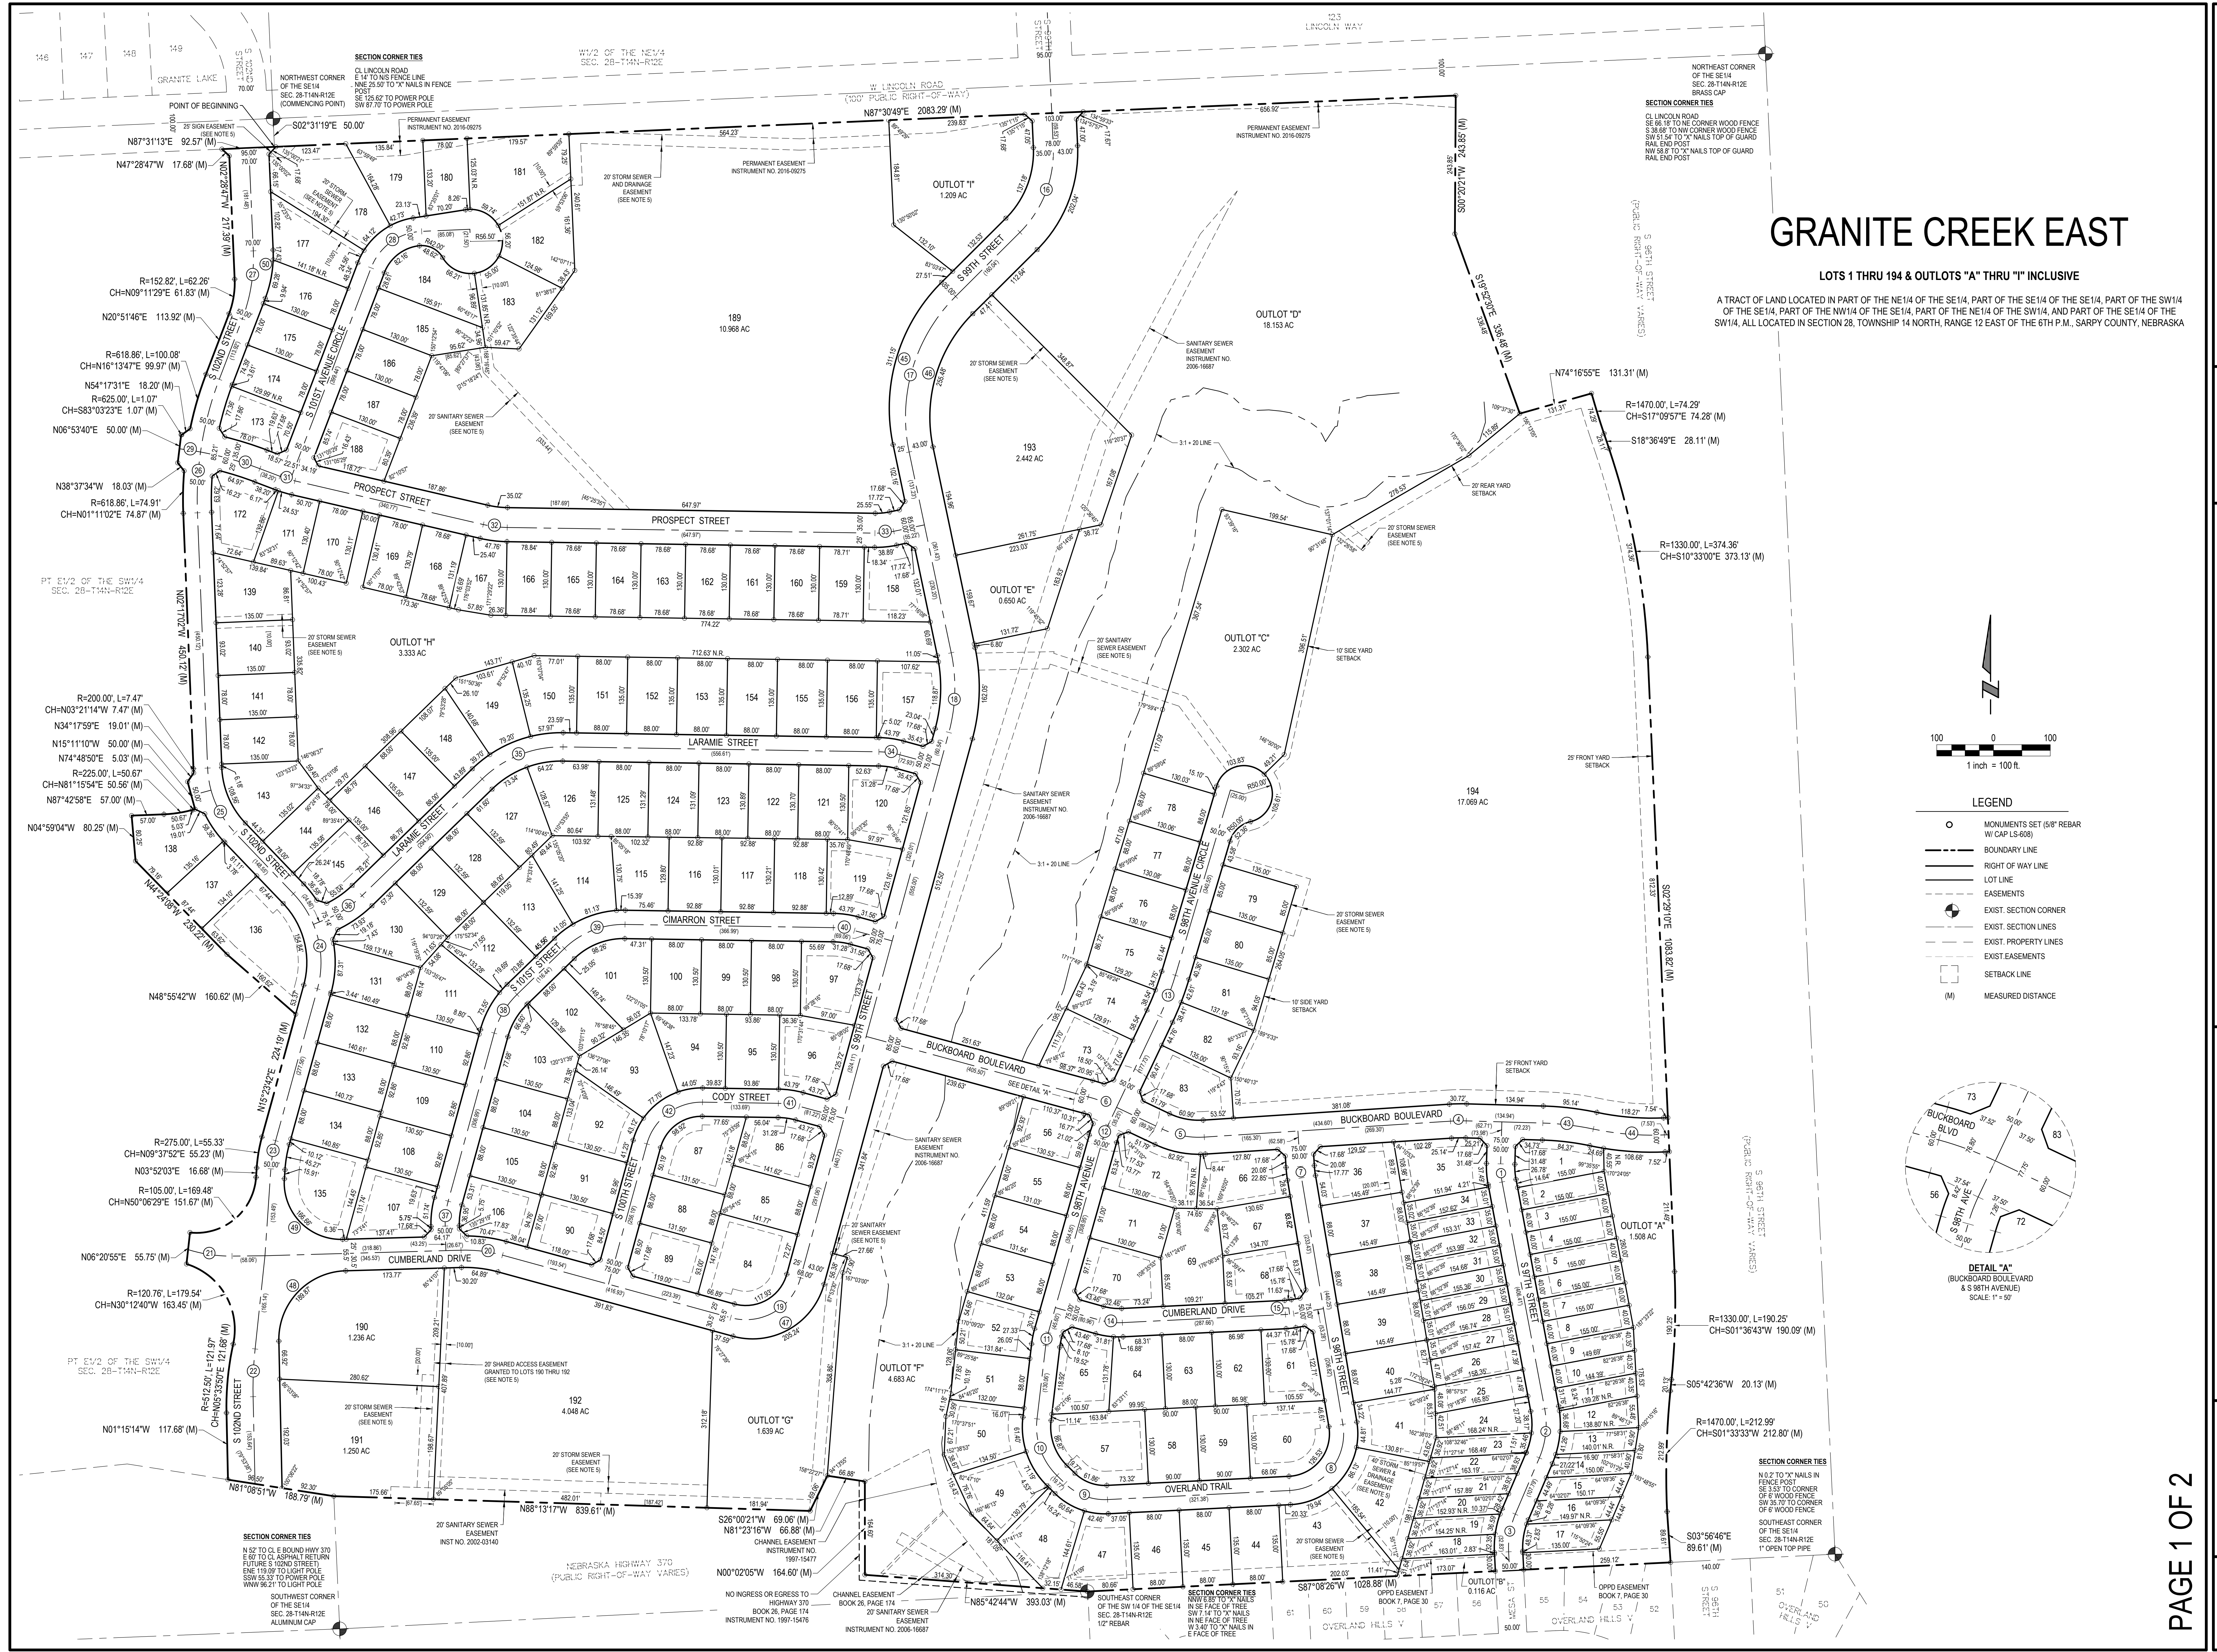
GRANITE CREEK EAST

LOTS 1 THRU 194 & OUTLOTS "A" THRU "I" INCLUSIVE

A TRACT OF LAND LOCATED IN PART OF THE NE1/4 OF THE SE1/4, PART OF THE SE1/4 OF THE SE1/4, PART OF THE SW1/4 OF THE SE1/4, PART OF THE NW1/4 OF THE SE1/4, PART OF THE NE1/4 OF THE SW1/4, AND PART OF THE SE1/4 OF THE SW1/4, ALL LOCATED IN SECTION 28, TOWNSHIP 14 NORTH, RANGE 12 EAST OF THE 6TH P.M., SARPY COUNTY, NEBRASKA

SECTION CORNER TIES
CL LINCOLN ROAD
E 14' TO N/S FENCE LINE
NNE 25.50' TO "X" NAILS IN FENCE POST
SE 125.62' TO POWER POLE
SW 87.70' TO POWER POLE

NORTHWEST CORNER OF THE SE1/4 SEC. 28-T14N-R12E (COMMENCING POINT)

POINT OF BEGINNING

NORTHEAST CORNER OF THE SE1/4 SEC. 28-T14N-R12E BRASS CAP

SECTION CORNER TIES
CL LINCOLN ROAD
SE 66.18' TO NE CORNER WOOD FENCE
S 38.68' TO NW CORNER WOOD FENCE
SW 51.54' TO "X" NAILS TOP OF GUARD RAIL END POST
NW 58.8' TO "X" NAILS TOP OF GUARD RAIL END POST

W1/2 OF THE NE1/4 SEC. 28-T14N-R12E

W LINCOLN ROAD (100' PUBLIC RIGHT-OF-WAY)

123 LINCOLN WAY

GRANITE LAKE

N87°30'49"E 2083.29' (M)
S02°31'19"E 50.00'
N87°31'13"E 92.57' (M)
N47°28'47"W 17.68' (M)
N02°28'47"W 217.39 (M)
R=152.82', L=62.26' CH=N09°11'29"E 61.83' (M)
N20°51'46"E 113.92' (M)
R=618.86', L=100.08' CH=N16°13'47"E 99.97' (M)
N54°17'31"E 18.20' (M)
R=625.00', L=1.07' CH=S83°03'23"E 1.07' (M)
N06°53'40"E 50.00' (M)
N38°37'34"W 18.03' (M)
R=618.86', L=74.91' CH=N01°11'02"E 74.87' (M)
N02°17'02"W 450.12' (M)
R=200.00', L=7.47' CH=N03°21'14"W 7.47' (M)
N34°17'59"E 19.01' (M)
N15°11'10"W 50.00' (M)
N74°48'50"E 5.03' (M)
R=225.00', L=50.67' CH=N81°15'54"E 50.56' (M)
N87°42'58"E 57.00' (M)
N04°59'04"W 80.25' (M)
N44°24'06"W 230.22' (M)
N48°55'42"W 160.62' (M)
N15°23'42"E 224.19' (M)
R=275.00', L=55.33' CH=N09°37'52"E 55.23' (M)
N03°52'03"E 16.68' (M)
R=105.00', L=169.48' CH=N50°06'29"E 151.67' (M)
N06°20'55"E 55.75' (M)
R=120.76', L=179.54' CH=N30°12'40"W 163.45' (M)
R=512.50', L=121.97' CH=N05°33'50"E 121.68' (M)
N01°15'14"W 117.68' (M)
N81°08'51"W 188.79' (M)
N88°13'17"W 839.61' (M)
S26°00'21"W 69.06' (M)
N81°23'16"W 66.88' (M)
N00°02'05"W 164.60' (M)
N85°42'44"W 393.03' (M)
S87°08'26"W 1028.88' (M)
S03°56'46"E 89.61' (M)
R=1470.00', L=212.99' CH=S01°33'33"W 212.80' (M)
S05°42'36"W 20.13' (M)
R=1330.00', L=190.25' CH=S01°36'43"W 190.09' (M)
S02°29'10"E 1083.82' (M)
R=1330.00', L=374.36' CH=S10°33'00"E 373.13' (M)
S18°36'49"E 28.11' (M)
R=1470.00', L=74.29' CH=S17°09'57"E 74.28' (M)
N74°16'55"E 131.31' (M)
S19°52'30"E 336.48' (M)
S00°20'21"W 243.85' (M)

PT E1/2 OF THE SW1/4 SEC. 28-T14N-R12E

PROSPECT STREET
LARAMIE STREET
CIMARRON STREET
CODY STREET
CUMBERLAND DRIVE
BUCKBOARD BOULEVARD
OVERLAND TRAIL
S 102ND STREET
S 101ST AVENUE CIRCLE
S 101ST STREET
S 100TH STREET
S 99TH STREET
S 98TH AVENUE
S 98TH AVENUE CIRCLE
S 98TH STREET
S 97TH STREET

OUTLOT "I" 1.209 AC
OUTLOT "D" 18.153 AC
OUTLOT "E" 0.650 AC
OUTLOT "C" 2.302 AC
OUTLOT "H" 3.333 AC
OUTLOT "F" 4.683 AC
OUTLOT "G" 1.639 AC
OUTLOT "A" 1.508 AC
OUTLOT "B" 0.116 AC
189 10.968 AC
193 2.442 AC
194 17.069 AC
190 1.236 AC
191 1.250 AC
192 4.048 AC

PERMANENT EASEMENT INSTRUMENT NO. 2016-09275
20' STORM SEWER AND DRAINAGE EASEMENT (SEE NOTE 5)
20' SANITARY SEWER EASEMENT (SEE NOTE 5)
20' STORM SEWER EASEMENT (SEE NOTE 5)
SANITARY SEWER EASEMENT INSTRUMENT NO. 2006-16687
20' SHARED ACCESS EASEMENT GRANTED TO LOTS 190 THRU 192 (SEE NOTE 5)
20' SANITARY SEWER EASEMENT INST NO. 2002-03140
CHANNEL EASEMENT INSTRUMENT NO. 1997-15477
NO INGRESS OR EGRESS TO HIGHWAY 370 BOOK 26, PAGE 174 INSTRUMENT NO. 1997-15476
CHANNEL EASEMENT BOOK 26, PAGE 174
20' SANITARY SEWER EASEMENT INSTRUMENT NO. 2006-16687
OPPD EASEMENT BOOK 7, PAGE 30
3:1 + 20 LINE
20' REAR YARD SETBACK
10' SIDE YARD SETBACK
25' FRONT YARD SETBACK
SEE DETAIL "A"

NEBRASKA HIGHWAY 370 (PUBLIC RIGHT-OF-WAY VARIES)
S 96TH STREET (PUBLIC RIGHT-OF-WAY VARIES)
OVERLAND HILLS V

SECTION CORNER TIES
N 52' TO CL E BOUND HWY 370
E 60' TO CL ASPHALT RETURN FUTURE S 102ND STREET)
ENE 119.09' TO LIGHT POLE
SSW 55.33' TO POWER POLE
WNW 96.21' TO LIGHT POLE
SOUTHWEST CORNER OF THE SE1/4 SEC. 28-T14N-R12E ALUMINUM CAP

SOUTHEAST CORNER OF THE SW 1/4 OF THE SE1/4 SEC. 28-T14N-R12E 1/2" REBAR

SECTION CORNER TIES
NNW 6.85' TO "X" NAILS IN SE FACE OF TREE
SW 7.14' TO "X" NAILS IN NE FACE OF TREE
W 3.40' TO "X" NAILS IN E FACE OF TREE

SECTION CORNER TIES
N 0.2' TO "X" NAILS IN FENCE POST
SE 3.53' TO CORNER OF 6' WOOD FENCE
SW 35.70' TO CORNER OF 6' WOOD FENCE
SOUTHEAST CORNER OF THE SE1/4 SEC. 28-T14N-R12E 1" OPEN TOP PIPE

100 0 100
1 inch = 100 ft.

LEGEND
MONUMENTS SET (5/8" REBAR W/ CAP LS-608)
BOUNDARY LINE
RIGHT OF WAY LINE
LOT LINE
EASEMENTS
EXIST. SECTION CORNER
EXIST. SECTION LINES
EXIST. PROPERTY LINES
EXIST. EASEMENTS
SETBACK LINE
(M) MEASURED DISTANCE

DETAIL "A"
(BUCKBOARD BOULEVARD & S 98TH AVENUE)
SCALE: 1" = 50'
BUCKBOARD BLVD
S 98TH AVE

PAGE 1 OF 2